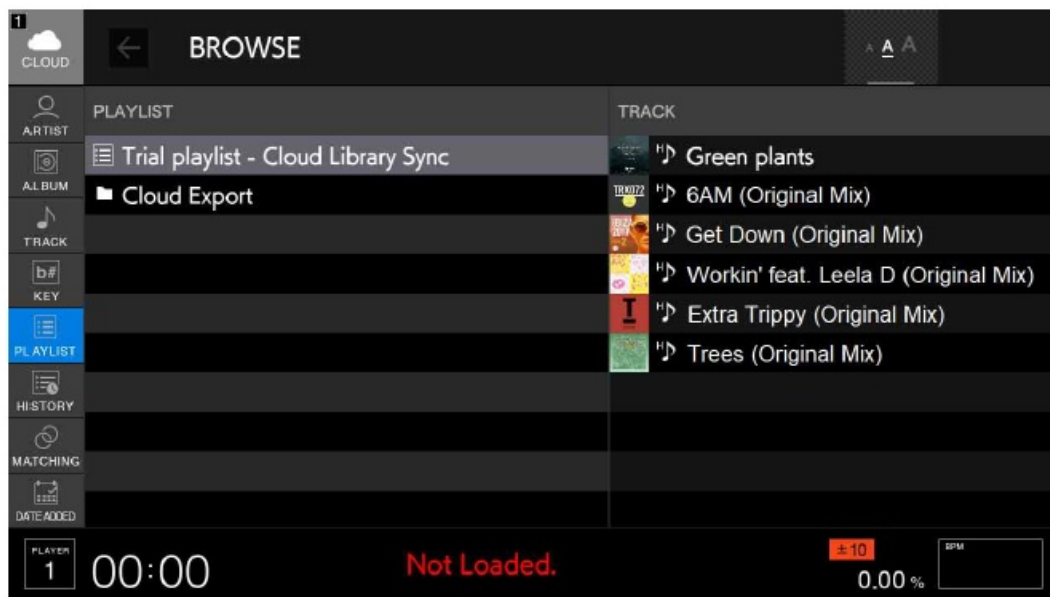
1
CLOUD

BROWSE

A A A

ARTIST
ALBUM
TRACK
b#
KEY
PLAYLIST
HISTORY
MATCHING
DATE ADDED

PLAYLIST
Trial playlist - Cloud Library Sync
Cloud Export

TRACK
Green plants
6AM (Original Mix)
Get Down (Original Mix)
Workin' feat. Leela D (Original Mix)
Extra Trippy (Original Mix)
Trees (Original Mix)

PLAYER
1
00:00
Not Loaded.
±10
0.00 %
BPM